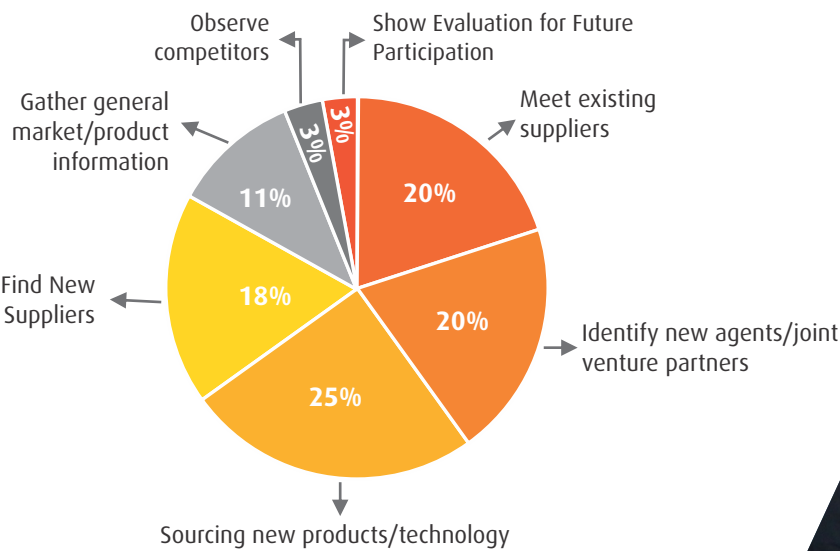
Observe competitors

Show Evaluation for Future Participation

Meet existing suppliers

Gather general market/product information

3%

3%

20%

11%

Find New Suppliers

18%

20%

Identify new agents/joint venture partners

25%

Sourcing new products/technology